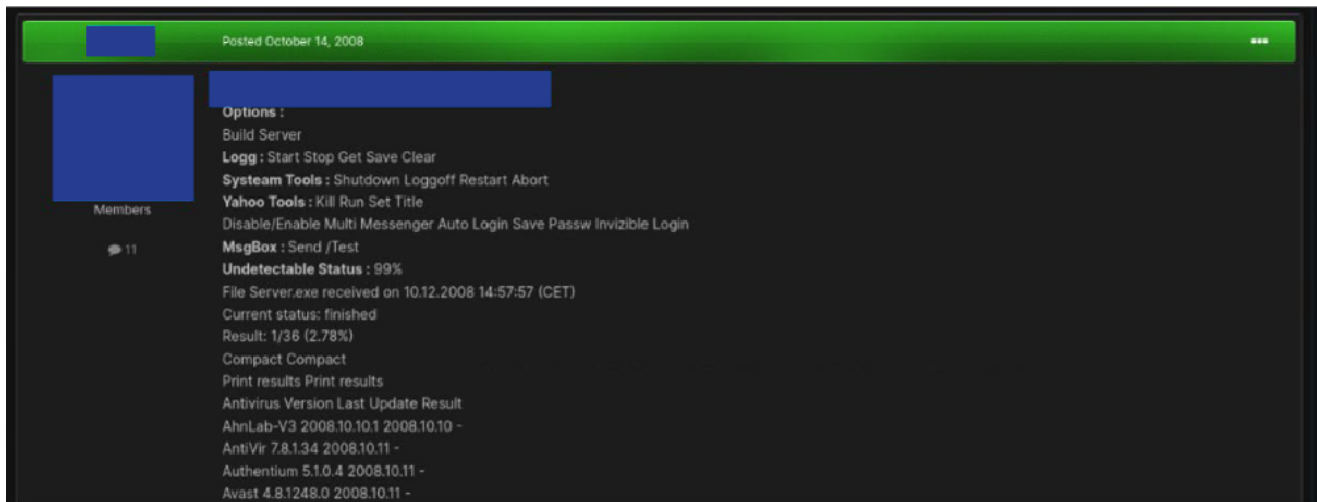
Posted October 14, 2008

•••

Members

11

Options :
Build Server
Logg : Start Stop Get Save Clear
Systeam Tools : Shutdown Loggoff Restart Abort
Yahoo Tools : Kill Run Set Title
Disable/Enable Multi Messenger Auto Login Save Passw Invizible Login
MsgBox : Send /Test
Undetectable Status : 99%
File Server.exe received on 10.12.2008 14:57:57 (CET)
Current status: finished
Result: 1/36 (2.78%)
Compact Compact
Print results Print results
Antivirus Version Last Update Result
AhnLab-V3 2008.10.10.1 2008.10.10 -
AntiVir 7.8.1.34 2008.10.11 -
Authentium 5.1.0.4 2008.10.11 -
Avast 4.8.1248.0 2008.10.11 -